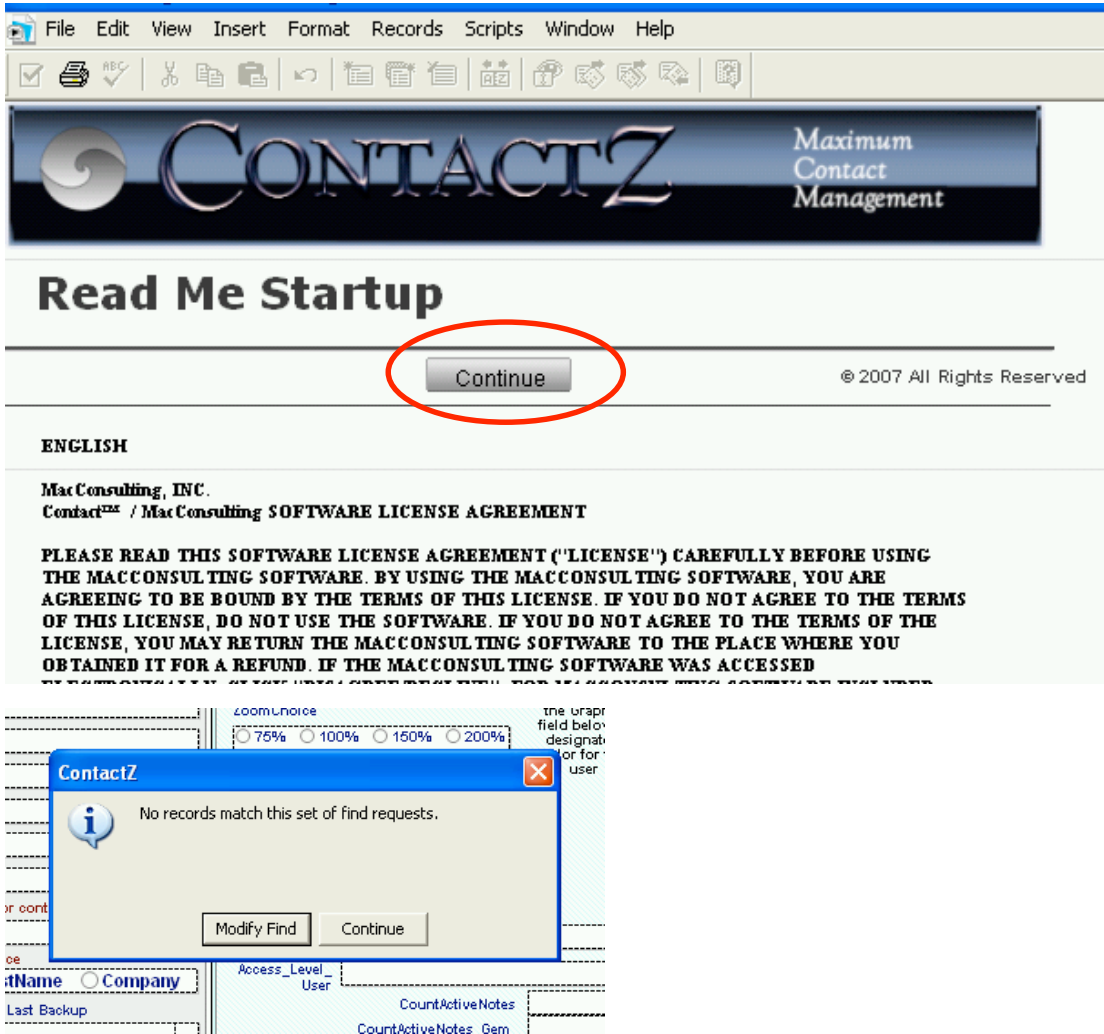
File Edit View Insert Format Records Scripts Window Help

CONTACTZ

Maximum Contact Management

Read Me Startup

Continue

© 2007 All Rights Reserved

ENGLISH

MacConsulting, INC.
Contact$^{TM}$ / MacConsulting SOFTWARE LICENSE AGREEMENT

PLEASE READ THIS SOFTWARE LICENSE AGREEMENT ("LICENSE") CAREFULLY BEFORE USING THE MACCONSULTING SOFTWARE. BY USING THE MACCONSULTING SOFTWARE, YOU ARE AGREEING TO BE BOUND BY THE TERMS OF THIS LICENSE. IF YOU DO NOT AGREE TO THE TERMS OF THIS LICENSE, DO NOT USE THE SOFTWARE. IF YOU DO NOT AGREE TO THE TERMS OF THE LICENSE, YOU MAY RETURN THE MACCONSULTING SOFTWARE TO THE PLACE WHERE YOU OBTAINED IT FOR A REFUND. IF THE MACCONSULTING SOFTWARE WAS ACCESSED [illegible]

ZoomChoice
75% 100% 150% 200%
the Graph field below designate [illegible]or for user

ContactZ

No records match this set of find requests.

Modify Find Continue

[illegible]or cont
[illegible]ce
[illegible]stName Company
Last Backup
Access_Level_User
CountActiveNotes
CountActiveNotes_Gem